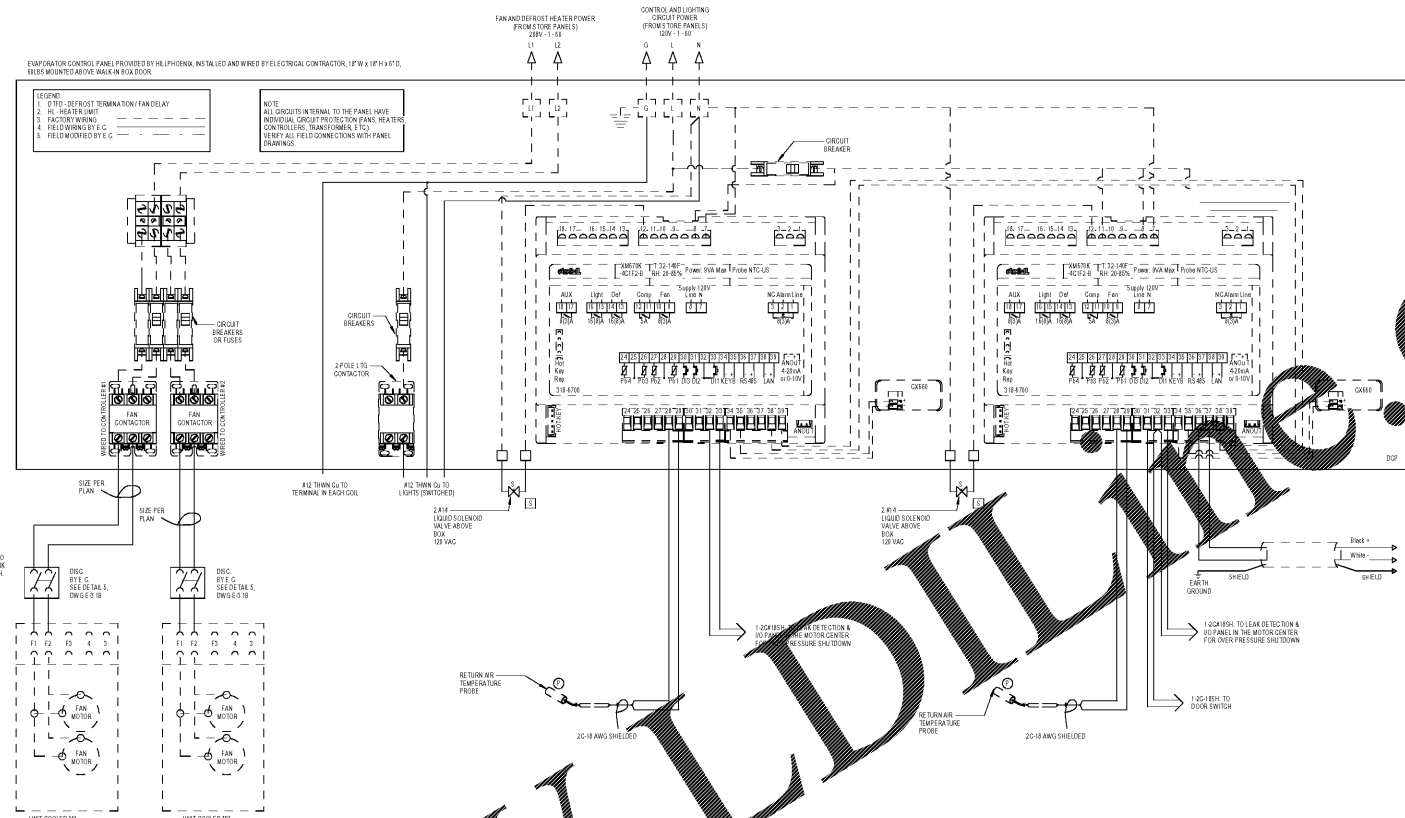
FAN AND DEFROST HEATER POWER (FROM STORE PANELS) 208V - 1 - 60

CONTROL AND LIGHTING CIRCUIT POWER (FROM STORE PANELS) 120V - 1 - 60

L1 L2 G L N

EVAPORATOR CONTROL PANEL PROVIDED BY HILLPHOENIX, INSTALLED AND WIRED BY ELECTRICAL CONTRACTOR, 18" W x 18" H x 6" D, 60LBS MOUNTED ABOVE WALK-IN BOX DOOR.

LEGEND:
1. DTFD - DEFROST TERMINATION / FAN DELAY
2. HL - HEATER LIMIT
3. FACTORY WIRING
4. FIELD WIRING BY E.C.
5. FIELD MODIFIED BY E.C.

NOTE:
ALL CIRCUITS INTERNAL TO THE PANEL HAVE INDIVIDUAL CIRCUIT PROTECTION (FANS, HEATERS, CONTROLLERS, TRANSFORMER, ETC.)
VERIFY ALL FIELD CONNECTIONS WITH PANEL DRAWINGS.

L1 L2 G L N

CIRCUIT BREAKER

CIRCUIT BREAKERS OR FUSES

CIRCUIT BREAKERS

2-POLE LTG CONTACTOR

FAN CONTACTOR
FAN CONTACTOR

WIRED TO CONTROLLER #1
WIRED TO CONTROLLER #2

18 17 16 15 14 13 12 11 10 9 8 7 3 2 1

XM670K -4C1F2-B T: 32-140F RH: 20-85% Power: 9VA Max Probe NTC-US
Supply 120V
AUX Light Def Comp Fan Line N NC Alarm Line
8(3)A 16(8)A 16(8)A 5A 8(3)A 8(3)A
Hot Key Rep
318-6700
24 25 26 27 28 29 30 31 32 33 34 35 36 37 38 39
P64 P63 P62 P61 DI3 DI2 DI1 KEYB RS485 LAN ANOUT 4-20mA or 0-10V

CX660

XM670K -4C1F2-B T: 32-140F RH: 20-85% Power: 9VA Max Probe NTC-US
Supply 120V
AUX Light Def Comp Fan Line N NC Alarm Line
8(3)A 16(8)A 16(8)A 5A 8(3)A 8(3)A
Hot Key Rep
318-6700
24 25 26 27 28 29 30 31 32 33 34 35 36 37 38 39
P64 P63 P62 P61 DI3 DI2 DI1 KEYB RS485 LAN ANOUT 4-20mA or 0-10V

CX660

DCP

SIZE PER PLAN
SIZE PER PLAN

#12 THWN Cu TO TERMINAL IN EACH COIL
#12 THWN Cu TO LIGHTS (SWITCHED)

S
S

2 #14 LIQUID SOLENOID VALVE ABOVE BOX 120 VAC
2 #14 LIQUID SOLENOID VALVE ABOVE BOX 120 VAC

Black +
White -
SHIELD
EARTH GROUND
SHIELD

DISC. BY E.C. SEE DETAIL 5, DWG E-3.1B
DISC. BY E.C. SEE DETAIL 5, DWG E-3.1B

F1 F2 F3 4 3
F1 F2 F3 4 3

FAN MOTOR
FAN MOTOR
FAN MOTOR
FAN MOTOR

1-2C#18SH. TO LEAK DETECTION & I/O PANEL IN THE MOTOR CENTER FOR OVER PRESSURE SHUTDOWN

1-2C#18SH. TO LEAK DETECTION & I/O PANEL IN THE MOTOR CENTER FOR OVER PRESSURE SHUTDOWN

1-2C-18SH. TO DOOR SWITCH

RETURN AIR TEMPERATURE PROBE
P
2C-18 AWG SHIELDED

RETURN AIR TEMPERATURE PROBE
P
2C-18 AWG SHIELDED

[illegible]

HILLPHOENIX (watermark partially legible: "...LDILine...")